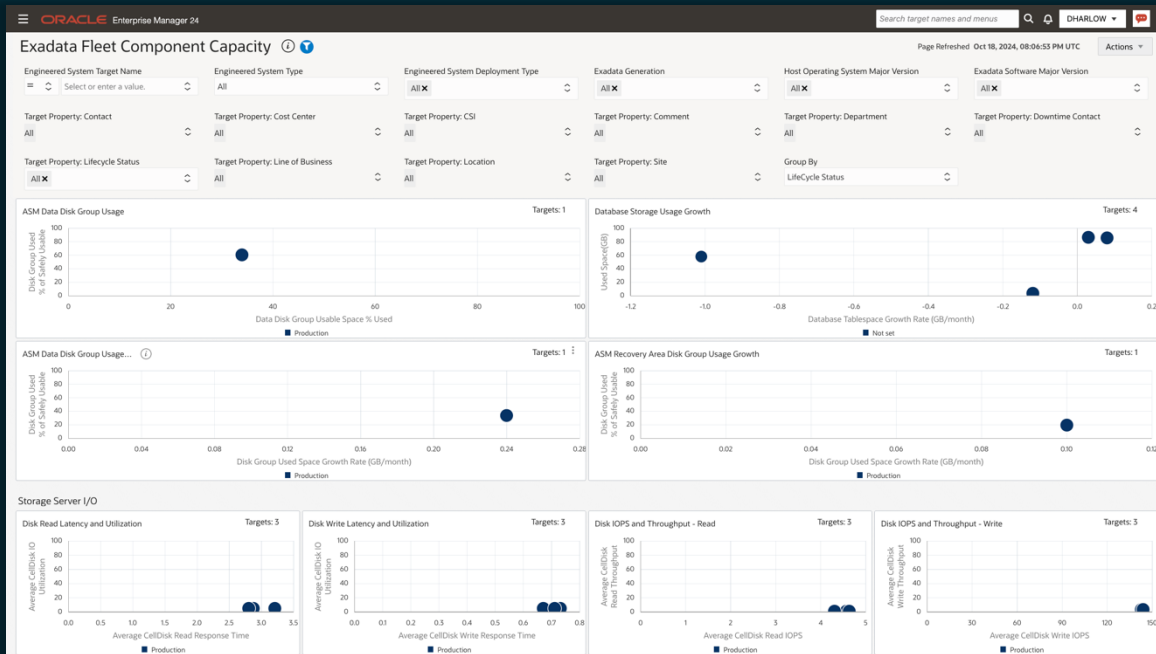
ORACLE Enterprise Manager 24

Search target names and menus

DHARLOW

Exadata Fleet Component Capacity

Page Refreshed Oct 18, 2024, 08:06:53 PM UTC

Actions

Engineered System Target Name
=
Select or enter a value.

Engineered System Type
All

Engineered System Deployment Type
All ×

Exadata Generation
All ×

Host Operating System Major Version
All ×

Exadata Software Major Version
All ×

Target Property: Contact
All

Target Property: Cost Center
All

Target Property: CSI
All

Target Property: Comment
All

Target Property: Department
All

Target Property: Downtime Contact
All

Target Property: Lifecycle Status
All ×

Target Property: Line of Business
All

Target Property: Location
All

Target Property: Site
All

Group By
LifeCycle Status

ASM Data Disk Group Usage
Targets: 1
Disk Group Used % of Safely Usable
100
80
60
40
20
0
0 20 40 60 80 100
Data Disk Group Usable Space % Used
Production

Database Storage Usage Growth
Targets: 4
Used Space(GB)
100
80
60
40
20
0
-1.2 -1.0 -0.8 -0.6 -0.4 -0.2 0 0.2
Database Tablespace Growth Rate (GB/month)
Not set

ASM Data Disk Group Usage...
Targets: 1
Disk Group Used % of Safely Usable
100
80
60
40
20
0
0.00 0.04 0.08 0.12 0.16 0.20 0.24 0.28
Disk Group Used Space Growth Rate (GB/month)
Production

ASM Recovery Area Disk Group Usage Growth
Targets: 1
Disk Group Used % of Safely Usable
100
80
60
40
20
0
0.00 0.02 0.04 0.06 0.08 0.10 0.12
Disk Group Used Space Growth Rate (GB/month)
Production

Storage Server I/O

Disk Read Latency and Utilization
Targets: 3
Average CellDisk IO Utilization
100
80
60
40
20
0
0.0 0.5 1.0 1.5 2.0 2.5 3.0 3.5
Average CellDisk Read Response Time
Production

Disk Write Latency and Utilization
Targets: 3
Average CellDisk IO Utilization
100
80
60
40
20
0
0.0 0.1 0.2 0.3 0.4 0.5 0.6 0.7 0.8
Average CellDisk Write Response Time
Production

Disk IOPS and Throughput - Read
Targets: 3
Average CellDisk Read Throughput
100
80
60
40
20
0
0 1 2 3 4 5
Average CellDisk Read IOPS
Production

Disk IOPS and Throughput - Write
Targets: 3
Average CellDisk Write Throughput
100
80
60
40
20
0
0 30 60 90 120 150
Average CellDisk Write IOPS
Production